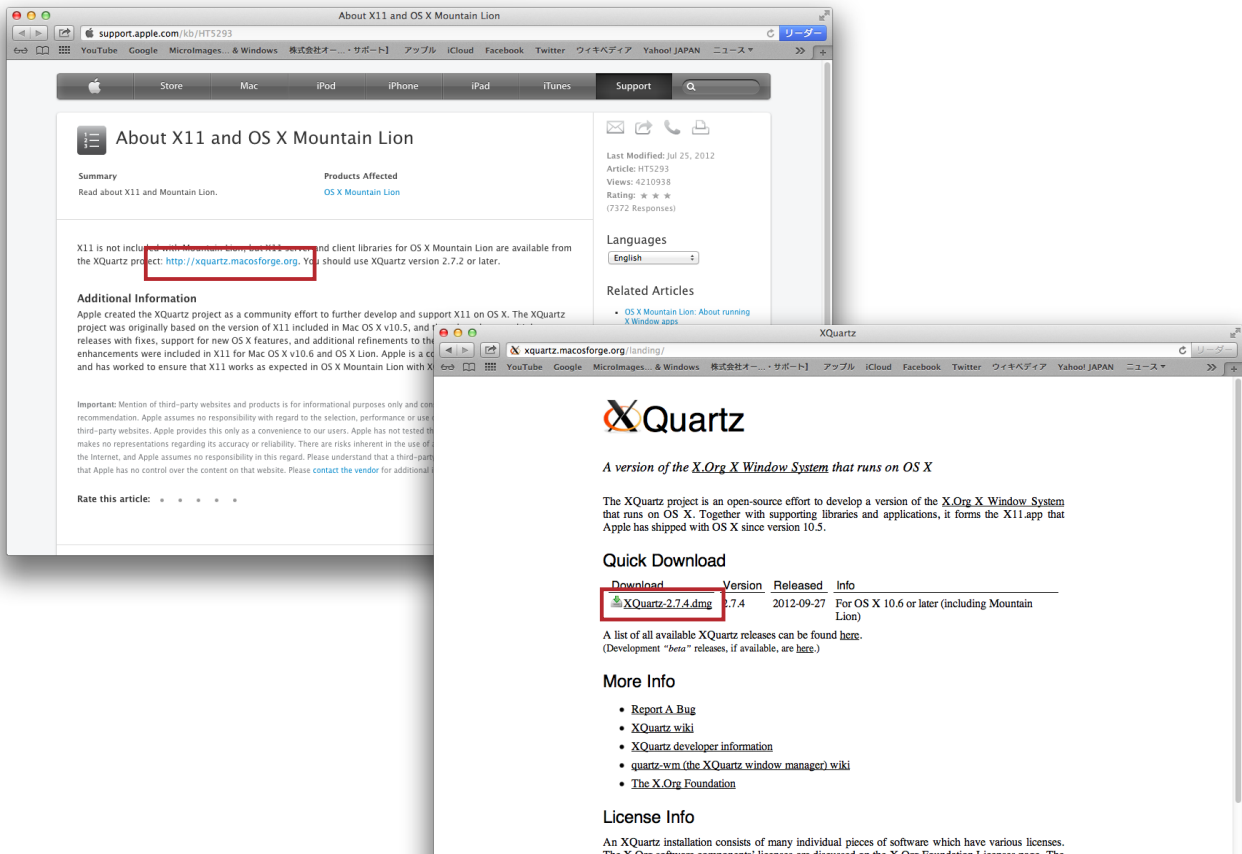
About X11 and OS X Mountain Lion

support.apple.com/kb/HT5293

リーダー

YouTube Google MicroImages... & Windows 株式会社オー...・サポート】 アップル iCloud Facebook Twitter ウィキペディア Yahoo! JAPAN ニュース

Store Mac iPod iPhone iPad iTunes Support

About X11 and OS X Mountain Lion

Summary
Read about X11 and Mountain Lion.

Products Affected
OS X Mountain Lion

X11 is not included with Mountain Lion, but X11 server and client libraries for OS X Mountain Lion are available from the XQuartz project: http://xquartz.macosforge.org. You should use XQuartz version 2.7.2 or later.

Additional Information
Apple created the XQuartz project as a community effort to further develop and support X11 on OS X. The XQuartz project was originally based on the version of X11 included in Mac OS X v10.5, and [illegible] releases with fixes, support for new OS X features, and additional refinements to the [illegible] enhancements were included in X11 for Mac OS X v10.6 and OS X Lion. Apple is a co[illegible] and has worked to ensure that X11 works as expected in OS X Mountain Lion with X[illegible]

Important: Mention of third-party websites and products is for informational purposes only and con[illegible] recommendation. Apple assumes no responsibility with regard to the selection, performance or use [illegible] third-party websites. Apple provides this only as a convenience to our users. Apple has not tested th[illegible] makes no representations regarding its accuracy or reliability. There are risks inherent in the use of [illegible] the Internet, and Apple assumes no responsibility in this regard. Please understand that a third-part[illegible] that Apple has no control over the content on that website. Please contact the vendor for additional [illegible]

Rate this article:

Last Modified: Jul 25, 2012
Article: HT5293
Views: 4210938
Rating:
(7372 Responses)

Languages
English

Related Articles
OS X Mountain Lion: About running X Window apps

XQuartz

xquartz.macosforge.org/landing/

リーダー

YouTube Google MicroImages... & Windows 株式会社オー...・サポート】 アップル iCloud Facebook Twitter ウィキペディア Yahoo! JAPAN ニュース

XQuartz

A version of the X.Org X Window System that runs on OS X

The XQuartz project is an open-source effort to develop a version of the X.Org X Window System that runs on OS X. Together with supporting libraries and applications, it forms the X11.app that Apple has shipped with OS X since version 10.5.

Quick Download

| Download | Version | Released | Info |
|---|---|---|---|
| XQuartz-2.7.4.dmg | 2.7.4 | 2012-09-27 | For OS X 10.6 or later (including Mountain Lion) |

A list of all available XQuartz releases can be found here.
(Development "beta" releases, if available, are here.)

More Info

- Report A Bug
- XQuartz wiki
- XQuartz developer information
- quartz-wm (the XQuartz window manager) wiki
- The X.Org Foundation

License Info

An XQuartz installation consists of many individual pieces of software which have various licenses. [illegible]